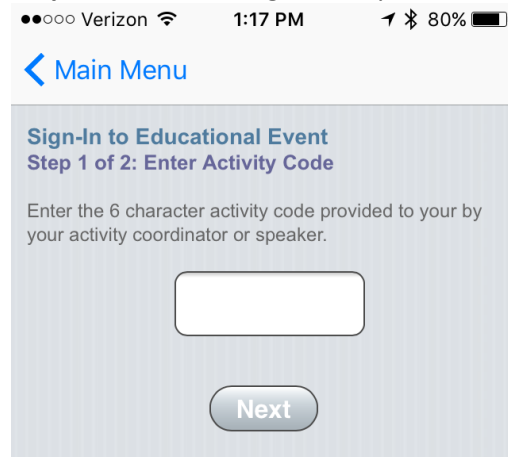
●●○○○ Verizon 1:17 PM 80%

Main Menu

Sign-In to Educational Event
Step 1 of 2: Enter Activity Code

Enter the 6 character activity code provided to your by your activity coordinator or speaker.

Next